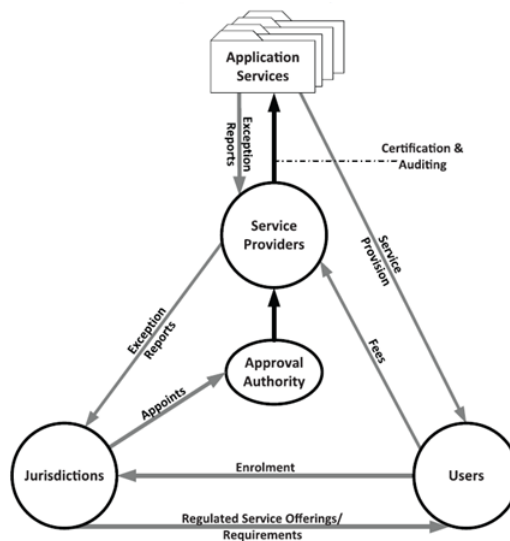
Application Services

Exception Reports

Certification & Auditing

Service Providers

Service Provision

Exception Reports

Fees

Approval Authority

Appoints

Jurisdictions

Enrolment

Users

Regulated Service Offerings/ Requirements